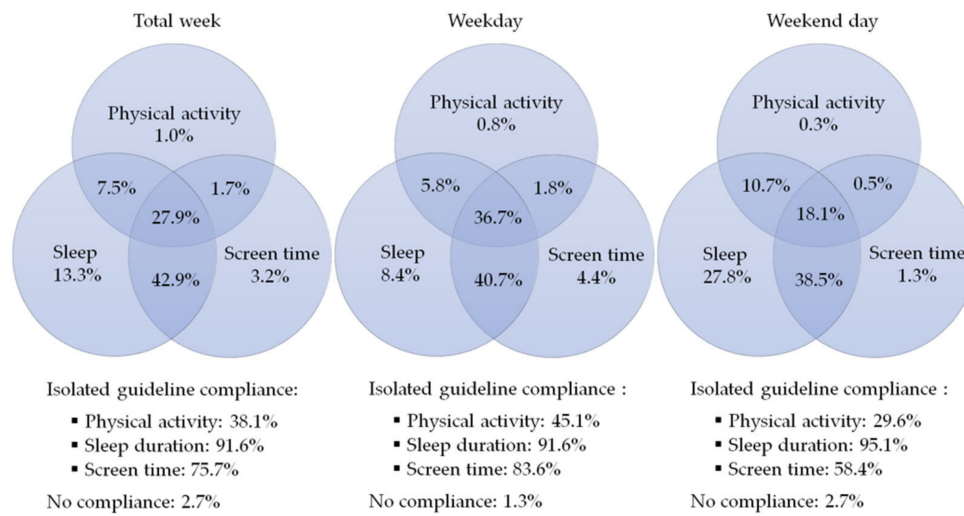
Total week

Physical activity
1.0%

7.5%

1.7%

27.9%

Sleep
13.3%

Screen time
3.2%

42.9%

Isolated guideline compliance:

- Physical activity: 38.1%
- Sleep duration: 91.6%
- Screen time: 75.7%

No compliance: 2.7%

Weekday

Physical activity
0.8%

5.8%

1.8%

36.7%

Sleep
8.4%

Screen time
4.4%

40.7%

Isolated guideline compliance :

- Physical activity: 45.1%
- Sleep duration: 91.6%
- Screen time: 83.6%

No compliance: 1.3%

Weekend day

Physical activity
0.3%

10.7%

0.5%

18.1%

Sleep
27.8%

Screen time
1.3%

38.5%

Isolated guideline compliance :

- Physical activity: 29.6%
- Sleep duration: 95.1%
- Screen time: 58.4%

No compliance: 2.7%